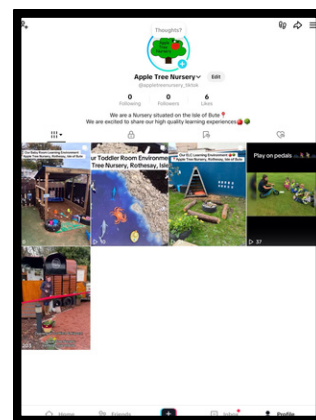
Thoughts?

Apple Tree Nursery

Apple Tree Nursery
Edit
@appletreenursery_bute

0
Following
0
Followers
6
Likes

We are a Nursery situated on the Isle of Bute📍
We are excited to share our high-quality learning experiences🍎🍏

Our Baby Room Learning Environment
Apple Tree Nursery, Rothesay, Isle of Bute

ur Toddler Room Environme
Tree Nursery, Rothesay, Isle

Our ELC Learning Environment
Apple Tree Nursery, Rothesay, Isle of Bute

Play on pedals

37

Home
Friends
+
Inbox
Profile